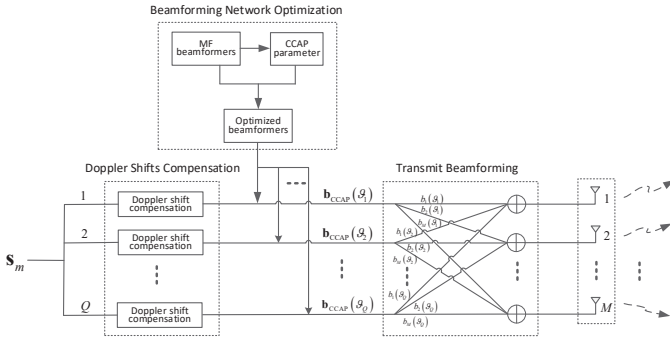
Beamforming Network Optimization

MF beamformers

CCAP parameter

Optimized beamformers

Doppler Shifts Compensation

Transmit Beamforming

$\mathbf{s}_m$

1

2

$Q$

Doppler shift compensation

Doppler shift compensation

Doppler shift compensation

$\mathbf{b}_{\text{CCAP}}(\vartheta_1)$

$\mathbf{b}_{\text{CCAP}}(\vartheta_2)$

$\mathbf{b}_{\text{CCAP}}(\vartheta_Q)$

$b_1(\vartheta_1)$

$b_2(\vartheta_1)$

$b_M(\vartheta_1)$

$b_1(\vartheta_2)$

$b_2(\vartheta_2)$

$b_M(\vartheta_2)$

$b_1(\vartheta_Q)$

$b_2(\vartheta_Q)$

$b_M(\vartheta_Q)$

1

2

$M$